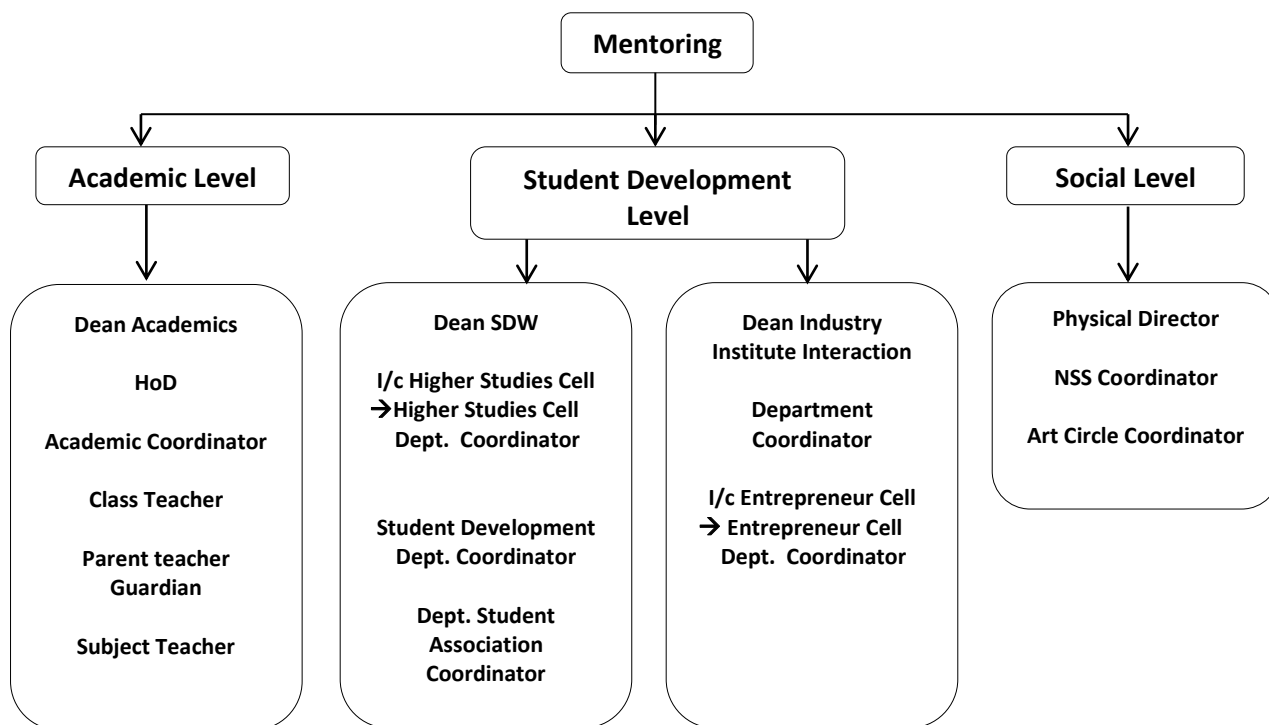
Mentoring

Academic Level

Student Development Level

Social Level

Dean Academics

HoD

Academic Coordinator

Class Teacher

Parent teacher Guardian

Subject Teacher

Dean SDW

I/c Higher Studies Cell
→Higher Studies Cell Dept. Coordinator

Student Development Dept. Coordinator

Dept. Student Association Coordinator

Dean Industry Institute Interaction

Department Coordinator

I/c Entrepreneur Cell
→ Entrepreneur Cell Dept. Coordinator

Physical Director

NSS Coordinator

Art Circle Coordinator